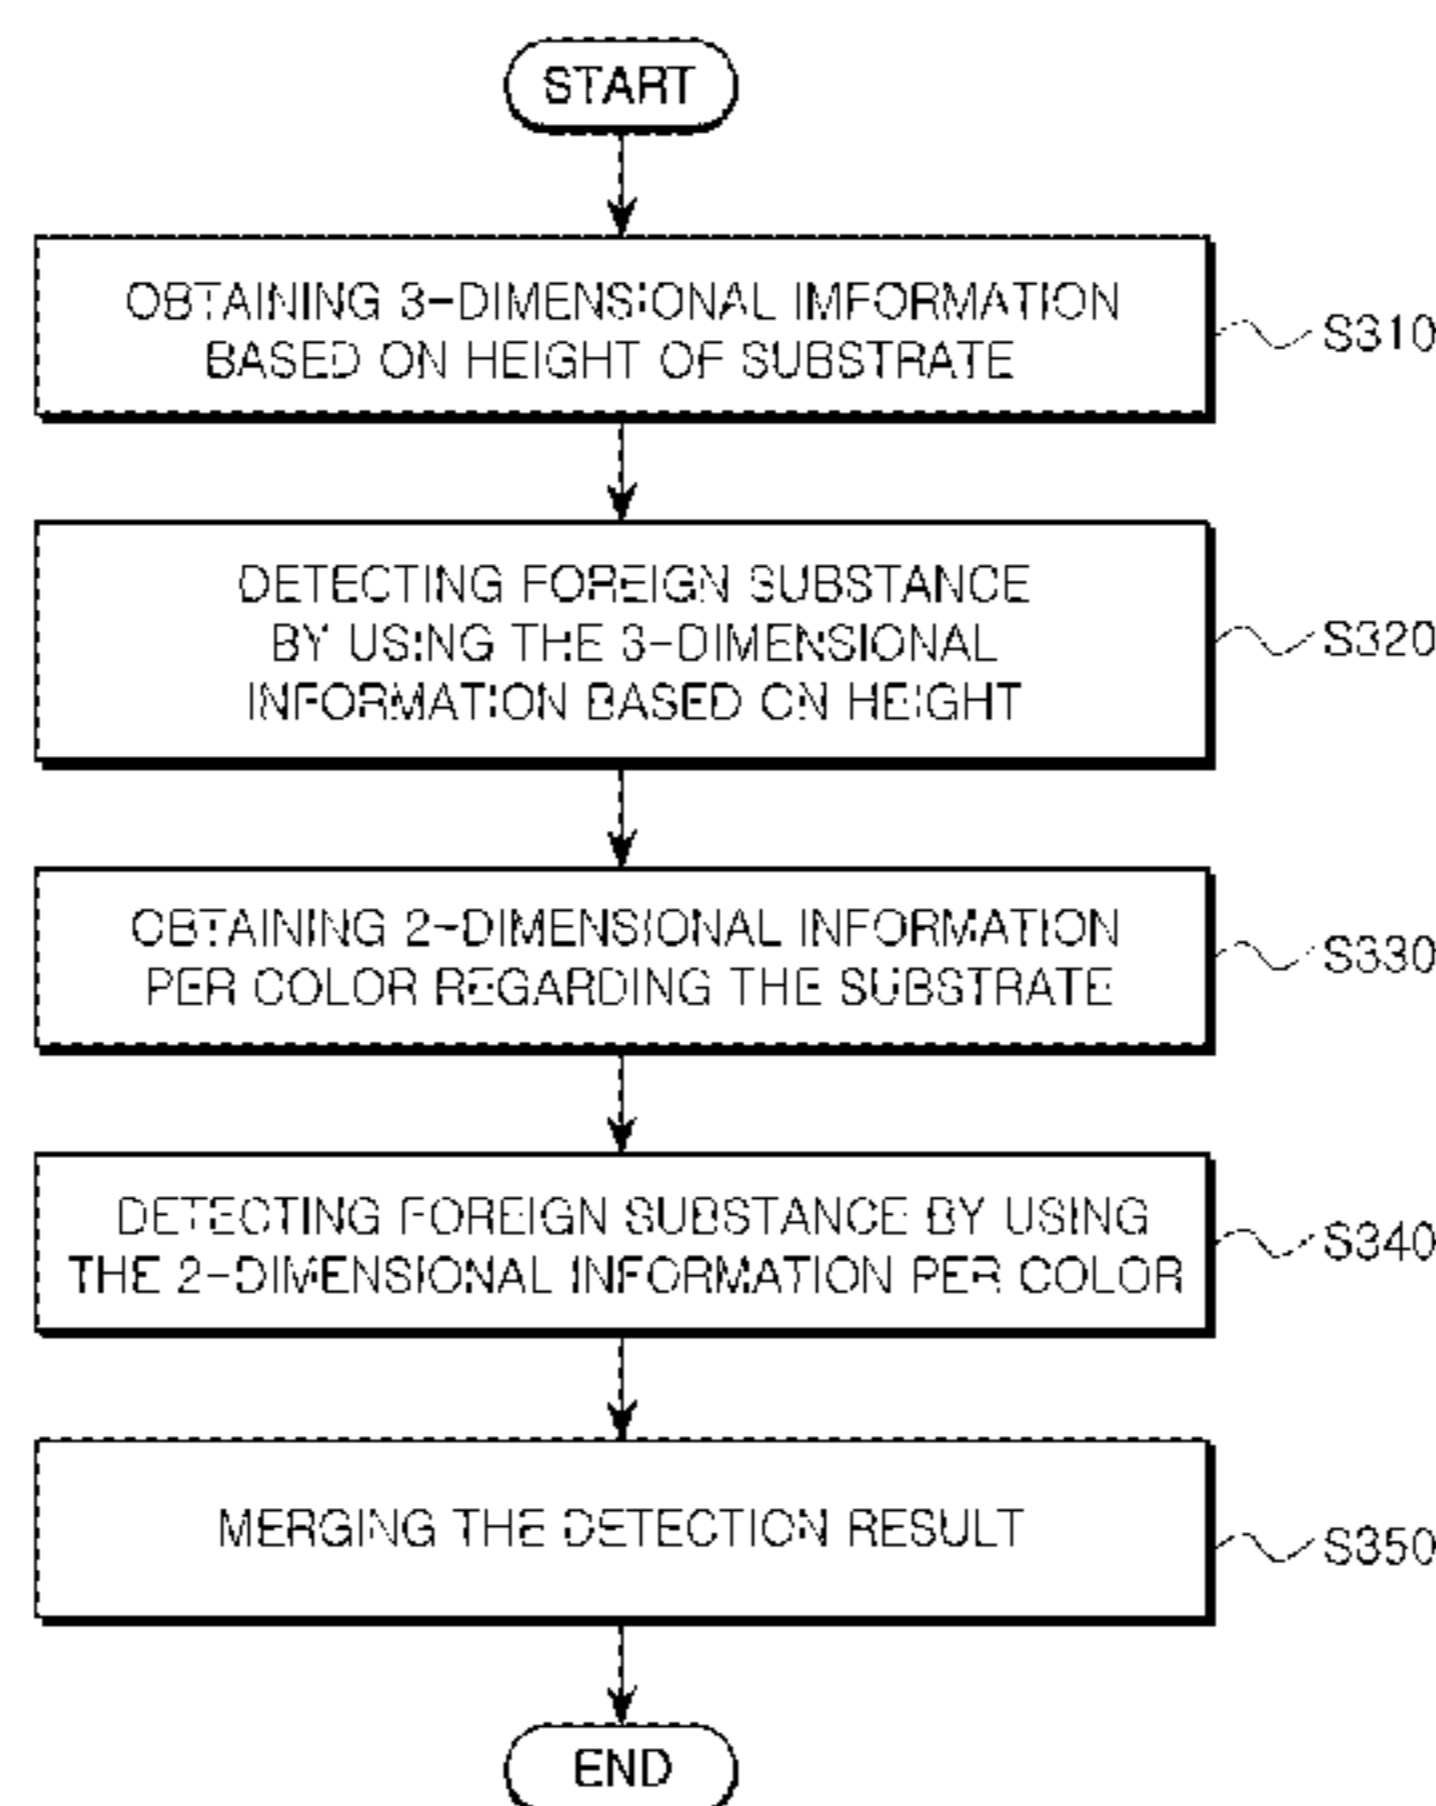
START

OBTAINING 3-DIMENSIONAL IMFORMATION BASED ON HEIGHT OF SUBSTRATE

S310

DETECTING FOREIGN SUBSTANCE BY USING THE 3-DIMENSIONAL INFORMATION BASED ON HEIGHT

S320

OBTAINING 2-DIMENSIONAL INFORMATION PER COLOR REGARDING THE SUBSTRATE

S330

DETECTING FOREIGN SUBSTANCE BY USING THE 2-DIMENSIONAL INFORMATION PER COLOR

S340

MERGING THE DETECTION RESULT

S350

END